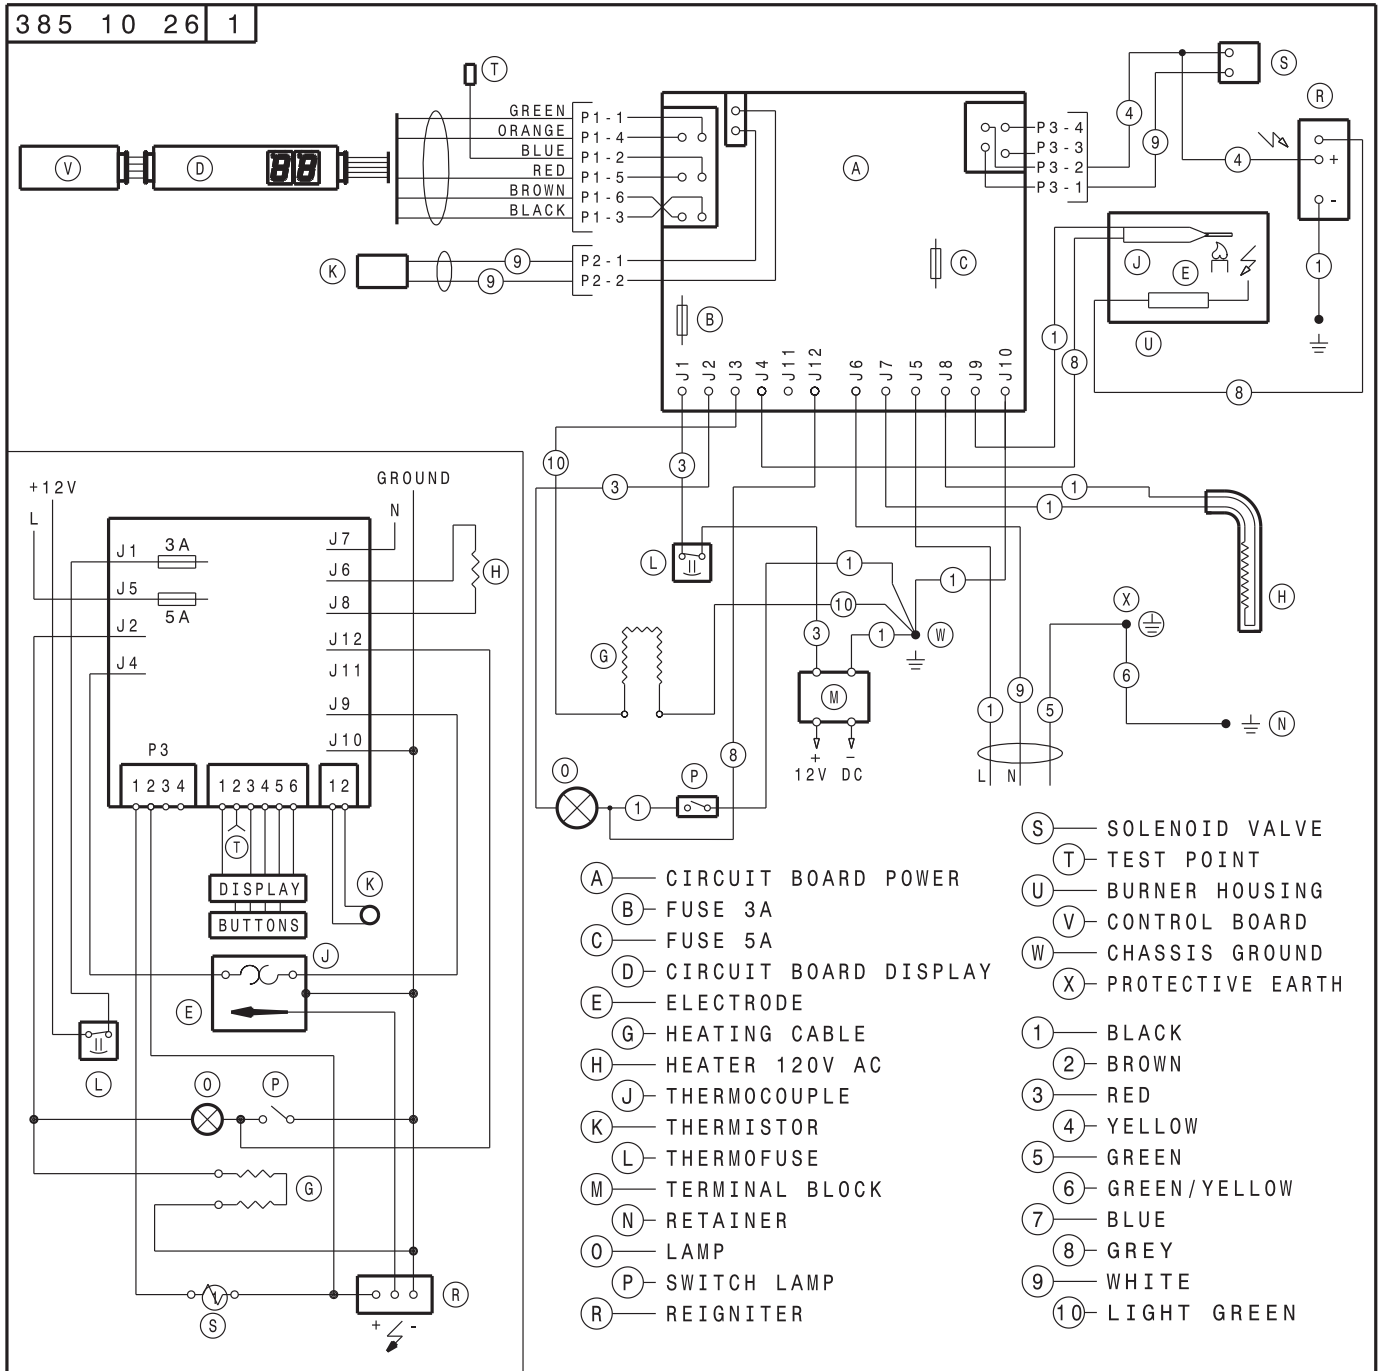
385 10 26 | 1

T

GREEN P1-1
ORANGE P1-4
BLUE P1-2
RED P1-5
BROWN P1-6
BLACK P1-3

V D A

P3-4
P3-3
P3-2
P3-1

S
R
4
9
4
+
-

K 9 P2-1
9 P2-2

C
B
J E
U
1
8
1
8

J1 J2 J3 J4 J11 J12 J6 J7 J5 J8 J9 J10

10
3
3
1
1
L
1
1
10
G
3
1
W
M
H
X
6
N
1 9 5
+ -
12V DC
L N
O
1
P
8

+12V
L
GROUND
N
J1 3A
J5 5A
J2
J4
J7
J6
J8
J12
J11
J9
J10
H
P3
1234
123456
12
T
DISPLAY
BUTTONS
K
J
E
L
O
P
G
S
R
+ -

S SOLENOID VALVE
T TEST POINT
U BURNER HOUSING
V CONTROL BOARD
W CHASSIS GROUND
X PROTECTIVE EARTH

A CIRCUIT BOARD POWER
B FUSE 3A
C FUSE 5A
D CIRCUIT BOARD DISPLAY
E ELECTRODE
G HEATING CABLE
H HEATER 120V AC
J THERMOCOUPLE
K THERMISTOR
L THERMOFUSE
M TERMINAL BLOCK
N RETAINER
O LAMP
P SWITCH LAMP
R REIGNITER

1 BLACK
2 BROWN
3 RED
4 YELLOW
5 GREEN
6 GREEN/YELLOW
7 BLUE
8 GREY
9 WHITE
10 LIGHT GREEN